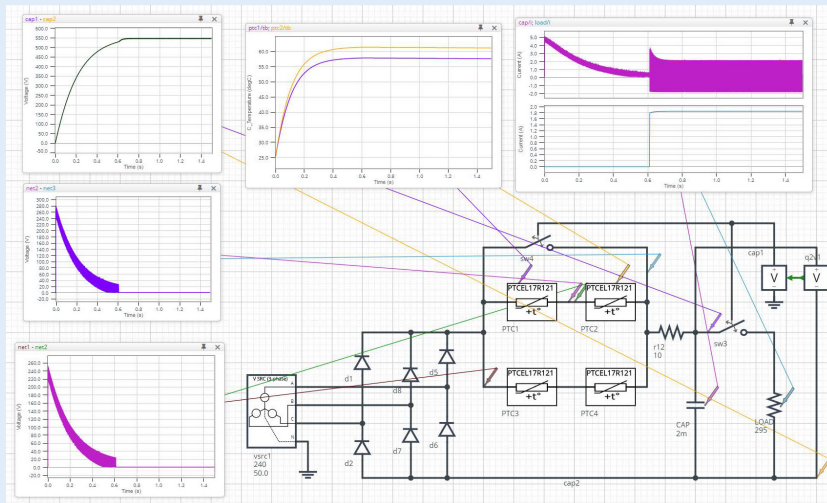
cap1 - cap2

600.0
550.0
500.0
450.0
400.0
350.0
300.0
250.0
200.0
150.0
100.0
50.0
0.0
-50.0

Voltage (V)

0.0 0.2 0.4 0.6 0.8 1.0 1.2 1.4
Time (s)

ptc1/tb; ptc2/tb

60.0
55.0
50.0
45.0
40.0
35.0
30.0
25.0

C_Temperature (degC)

0.0 0.2 0.4 0.6 0.8 1.0 1.2 1.4
Time (s)

cap1; load1

5.0
4.5
4.0
3.5
3.0
2.5
2.0
1.5
1.0
0.5
0.0
-0.5
-1.0

Current (A)

2.0
1.8
1.6
1.4
1.2
1.0
0.8
0.6
0.4
0.2
0.0

Current (A)

0.0 0.2 0.4 0.6 0.8 1.0 1.2 1.4
Time (s)

net2 - net3

300.0
280.0
260.0
240.0
220.0
200.0
180.0
160.0
140.0
120.0
100.0
80.0
60.0
40.0
20.0
0.0
-20.0

Voltage (V)

0.0 0.2 0.4 0.6 0.8 1.0 1.2 1.4
Time (s)

net1 - net2

260.0
240.0
220.0
200.0
180.0
160.0
140.0
120.0
100.0
80.0
60.0
40.0
20.0
0.0
-20.0

Voltage (V)

0.0 0.2 0.4 0.6 0.8 1.0 1.2 1.4
Time (s)

sw4
cap1
q2n1
V
V
PTCEL17R121
+t°
PTCEL17R121
+t°
PTC1
PTC2
r12
10
sw3
PTCEL17R121
+t°
PTCEL17R121
+t°
PTC3
PTC4
d1
d8
d5
V SRC (3 phase)
A
B
C
N
vsrc1
240
50.0
d7
d6
d2
CAP
2m
LOAD
295
cap2